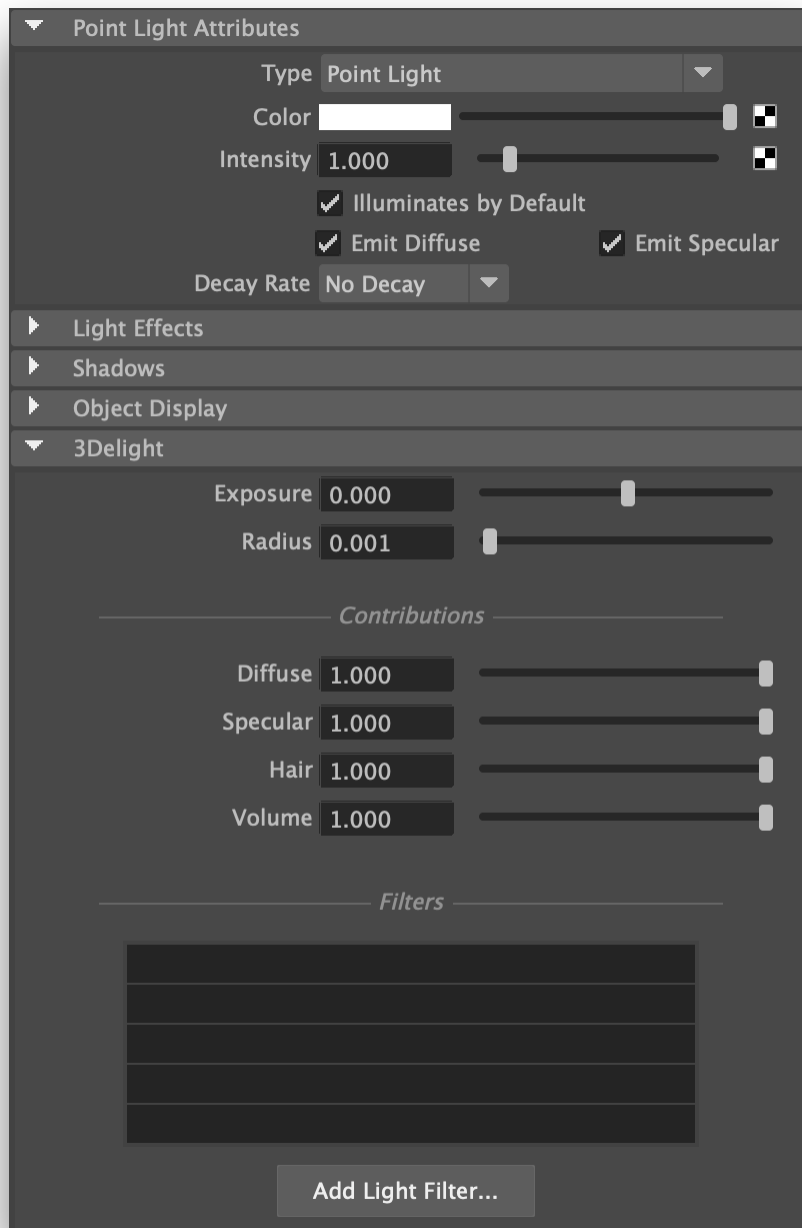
Point Light Attributes
Type Point Light
Color
Intensity 1.000
Illuminates by Default
Emit Diffuse
Emit Specular
Decay Rate No Decay
Light Effects
Shadows
Object Display
3Delight
Exposure 0.000
Radius 0.001
Contributions
Diffuse 1.000
Specular 1.000
Hair 1.000
Volume 1.000
Filters
Add Light Filter...